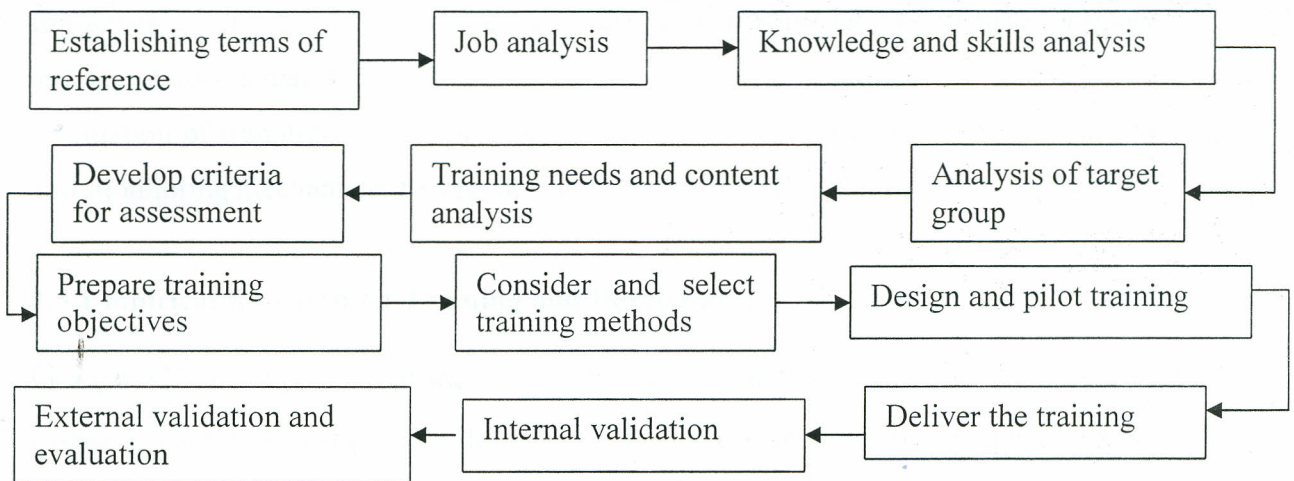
Establishing terms of reference

Job analysis

Knowledge and skills analysis

Analysis of target group

Training needs and content analysis

Develop criteria for assessment

Prepare training objectives

Consider and select training methods

Design and pilot training

Deliver the training

Internal validation

External validation and evaluation